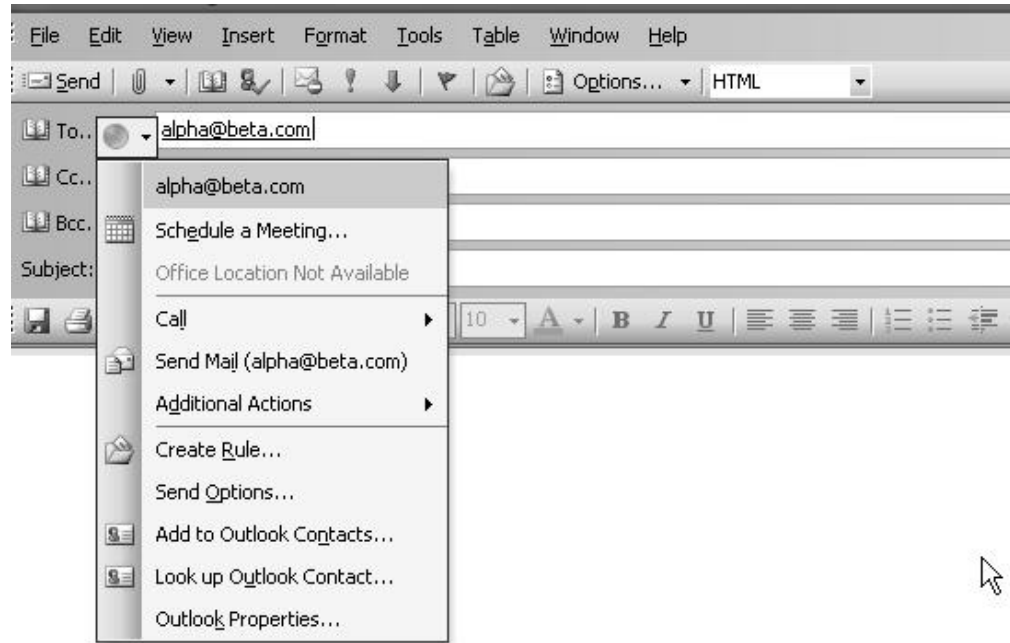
File Edit View Insert Format Tools Table Window Help

Send | Options... HTML

To... alpha@beta.com

Cc...

Bcc...

Subject:

10 A B I U

alpha@beta.com

Schedule a Meeting...

Office Location Not Available

Call

Send Mail (alpha@beta.com)

Additional Actions

Create Rule...

Send Options...

Add to Outlook Contacts...

Look up Outlook Contact...

Outlook Properties...